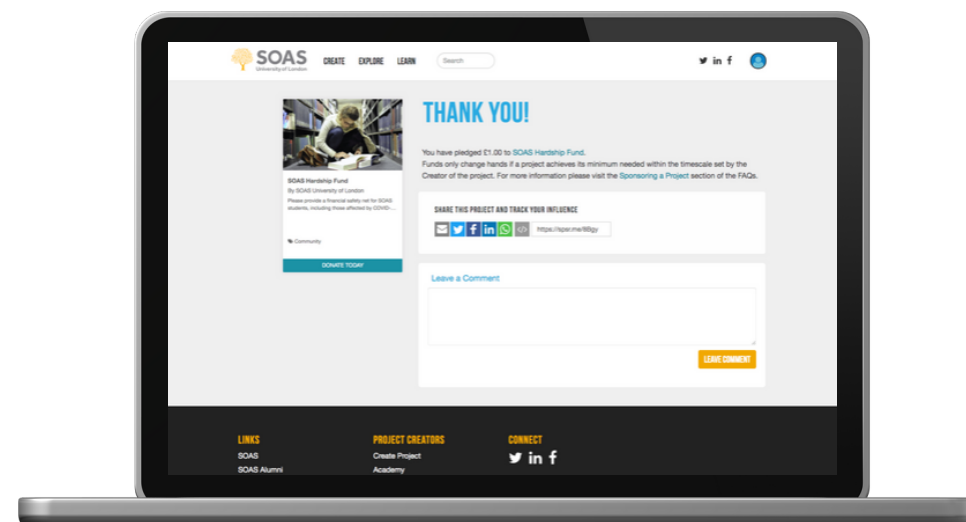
SOAS
University of London

CREATE EXPLORE LEARN

Search

THANK YOU!

You have pledged £1.00 to SOAS Hardship Fund.
Funds only change hands if a project achieves its minimum needed within the timescale set by the Creator of the project. For more information please visit the Sponsoring a Project section of the FAQs.

SOAS Hardship Fund
By SOAS University of London
Please provide a financial safety net for SOAS students, including those affected by COVID-...

Community

DONATE TODAY

SHARE THIS PROJECT AND TRACK YOUR INFLUENCE

https://spsr.me/8Bgy

Leave a Comment

LEAVE COMMENT

LINKS
SOAS
SOAS Alumni

PROJECT CREATORS
Create Project
Academy

CONNECT